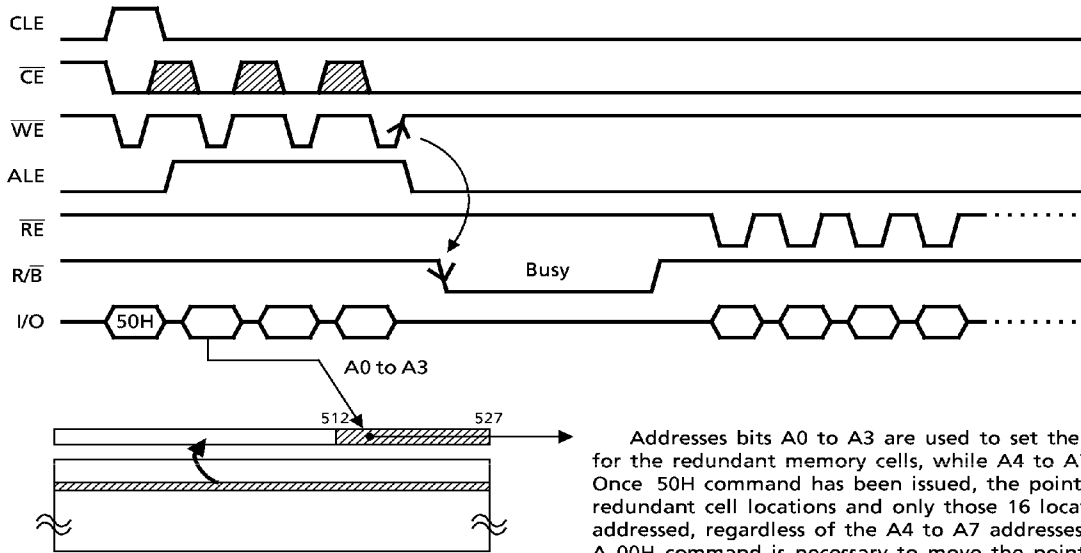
CLE

$\overline{CE}$

$\overline{WE}$

ALE

$\overline{RE}$

R/$\overline{B}$

Busy

I/O

50H

A0 to A3

512

527

Addresses bits A0 to A3 are used to set the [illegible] for the redundant memory cells, while A4 to A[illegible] Once 50H command has been issued, the point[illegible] redundant cell locations and only those 16 loca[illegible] addressed, regardless of the A4 to A7 addresses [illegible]